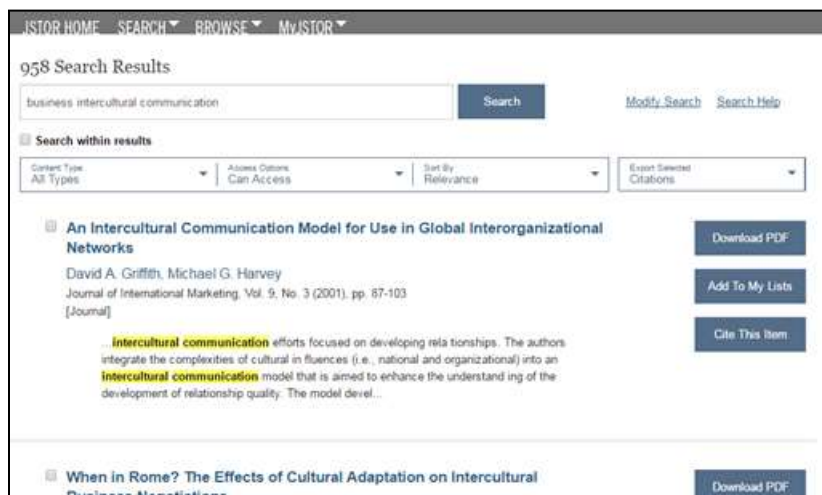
JSTOR HOME SEARCH BROWSE MyJSTOR

958 Search Results

business intercultural communication

Search

Modify Search Search Help

Search within results

Content Type
All Types

Access Options
Can Access

Sort By
Relevance

Export Selected
Citations

An Intercultural Communication Model for Use in Global Interorganizational Networks

David A. Griffith, Michael G. Harvey
Journal of International Marketing, Vol. 9, No. 3 (2001), pp. 87-103
[Journal]

...intercultural communication efforts focused on developing rela tionships. The authors integrate the complexities of cultural in fluences (i.e., national and organizational) into an intercultural communication model that is aimed to enhance the understand ing of the development of relationship quality. The model devel...

Download PDF

Add To My Lists

Cite This Item

When in Rome? The Effects of Cultural Adaptation on Intercultural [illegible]

Download PDF